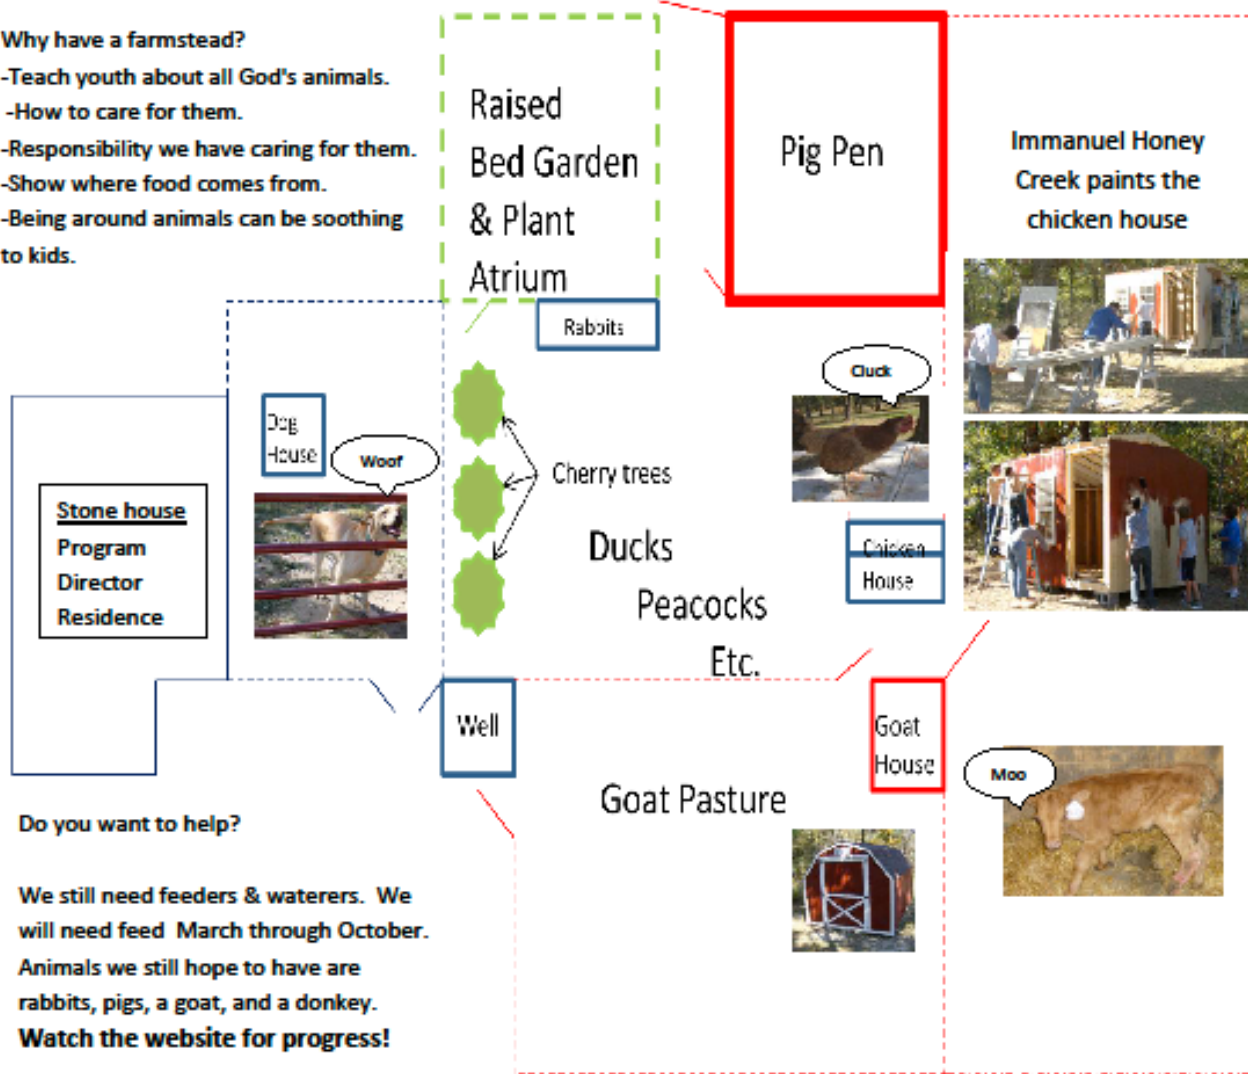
Why have a farmstead?
-Teach youth about all God's animals.
-How to care for them.
-Responsibility we have caring for them.
-Show where food comes from.
-Being around animals can be soothing to kids.

Raised Bed Garden & Plant Atrium

Pig Pen

Immanuel Honey Creek paints the chicken house

Rabbits

Cluck

Dog House

Woof

Cherry trees

Stone house
Program
Director
Residence

Ducks
Peacocks
Etc.

Chicken House

Well

Goat House

Goat Pasture

Moo

Do you want to help?

We still need feeders & waterers. We will need feed March through October. Animals we still hope to have are rabbits, pigs, a goat, and a donkey.
Watch the website for progress!